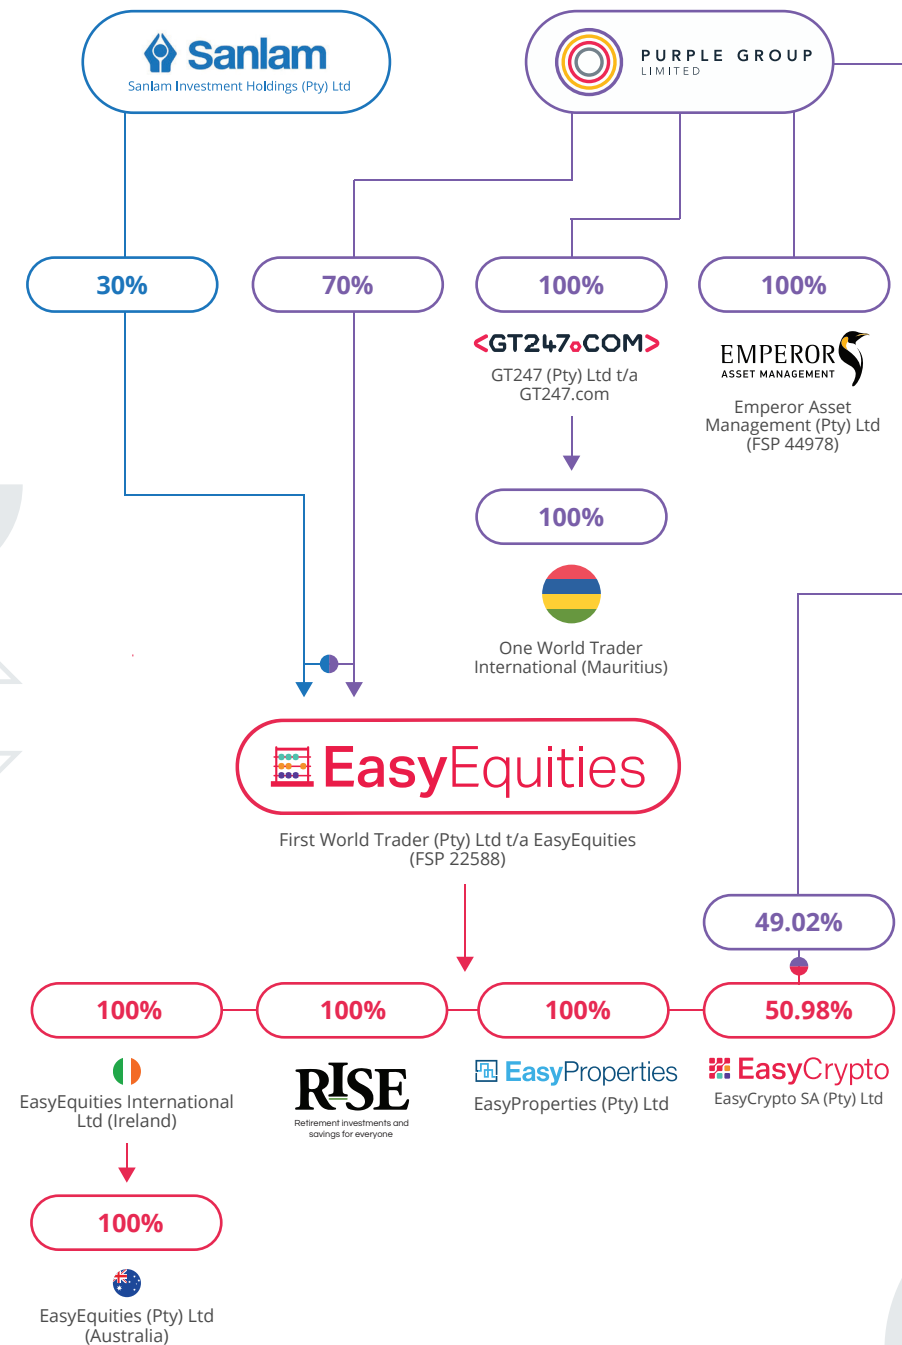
Sanlam
Sanlam Investment Holdings (Pty) Ltd

PURPLE GROUP
LIMITED

30%

70%

100%

<GT247.COM>
GT247 (Pty) Ltd t/a GT247.com

100%

One World Trader International (Mauritius)

100%

EMPEROR
ASSET MANAGEMENT
Emperor Asset Management (Pty) Ltd (FSP 44978)

EasyEquities
First World Trader (Pty) Ltd t/a EasyEquities (FSP 22588)

49.02%

100%

EasyEquities International Ltd (Ireland)

100%

EasyEquities (Pty) Ltd (Australia)

100%

RISE
Retirement investments and savings for everyone

100%

EasyProperties
EasyProperties (Pty) Ltd

50.98%

EasyCrypto
EasyCrypto SA (Pty) Ltd